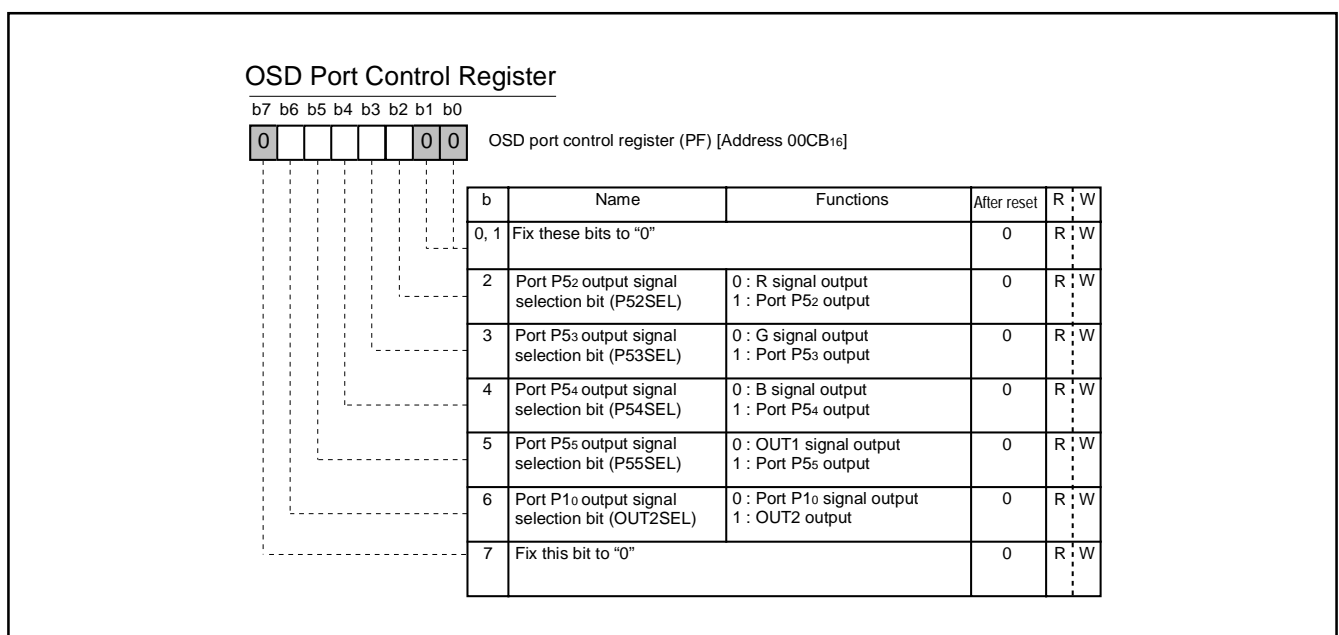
OSD Port Control Register

b7 b6 b5 b4 b3 b2 b1 b0

0 0 0

OSD port control register (PF) [Address 00CB$_{16}$]

| b | Name | Functions | After reset | R | W |
|---|---|---|---|---|---|
| 0, 1 | Fix these bits to “0” | | 0 | R | W |
| 2 | Port P5$_2$ output signal selection bit (P52SEL) | 0 : R signal output<br>1 : Port P5$_2$ output | 0 | R | W |
| 3 | Port P5$_3$ output signal selection bit (P53SEL) | 0 : G signal output<br>1 : Port P5$_3$ output | 0 | R | W |
| 4 | Port P5$_4$ output signal selection bit (P54SEL) | 0 : B signal output<br>1 : Port P5$_4$ output | 0 | R | W |
| 5 | Port P5$_5$ output signal selection bit (P55SEL) | 0 : OUT1 signal output<br>1 : Port P5$_5$ output | 0 | R | W |
| 6 | Port P1$_0$ output signal selection bit (OUT2SEL) | 0 : Port P1$_0$ signal output<br>1 : OUT2 output | 0 | R | W |
| 7 | Fix this bit to “0” | | 0 | R | W |